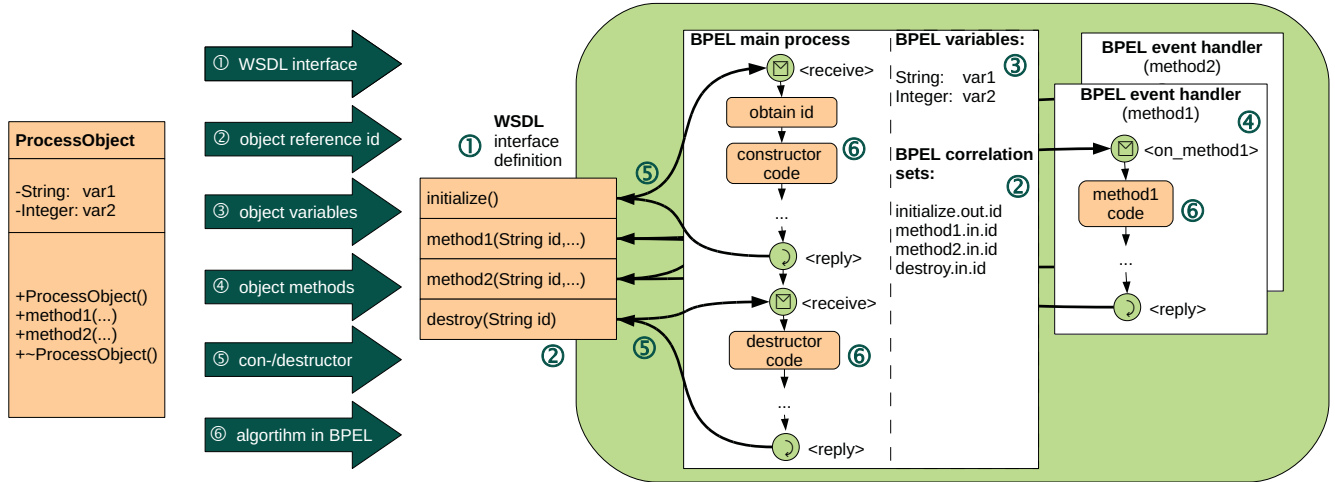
ProcessObject

-String: var1
-Integer: var2

+ProcessObject()
+method1(...)
+method2(...)
+~ProcessObject()

① WSDL interface
② object reference id
③ object variables
④ object methods
⑤ con-/destructor
⑥ algortihm in BPEL

① WSDL interface definition

initialize()
method1(String id,...)
method2(String id,...)
destroy(String id)

②
⑤
⑤

BPEL main process
<receive>
obtain id
constructor code ⑥
...
<reply>
<receive>
destructor code ⑥
...
<reply>

BPEL variables: ③
String: var1
Integer: var2

BPEL correlation sets: ②
initialize.out.id
method1.in.id
method2.in.id
destroy.in.id

BPEL event handler (method2)
BPEL event handler (method1) ④
<on_method1>
method1 code ⑥
...
<reply>